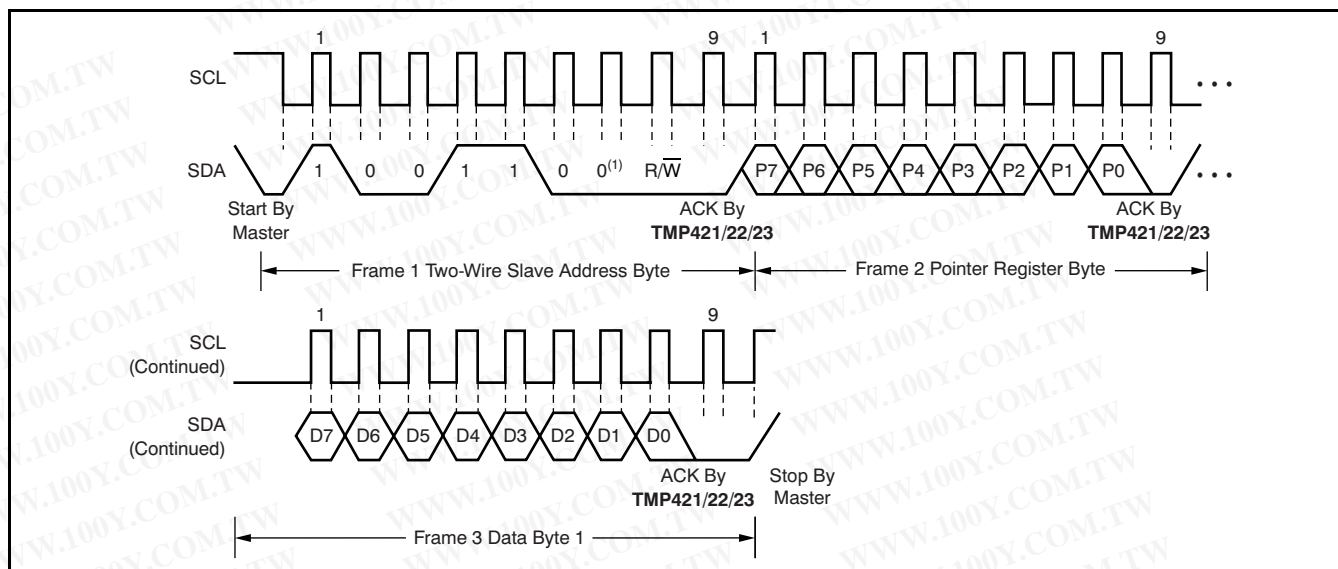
SCL

1

9

1

9

...

SDA

1

0

0

1

1

0

$0^{(1)}$

$R/\overline{W}$

P7

P6

P5

P4

P3

P2

P1

P0

...

Start By Master

ACK By **TMP421/22/23**

ACK By **TMP421/22/23**

Frame 1 Two-Wire Slave Address Byte

Frame 2 Pointer Register Byte

SCL (Continued)

1

9

SDA (Continued)

D7

D6

D5

D4

D3

D2

D1

D0

ACK By **TMP421/22/23**

Stop By Master

Frame 3 Data Byte 1

WWW.100Y.COM.TW